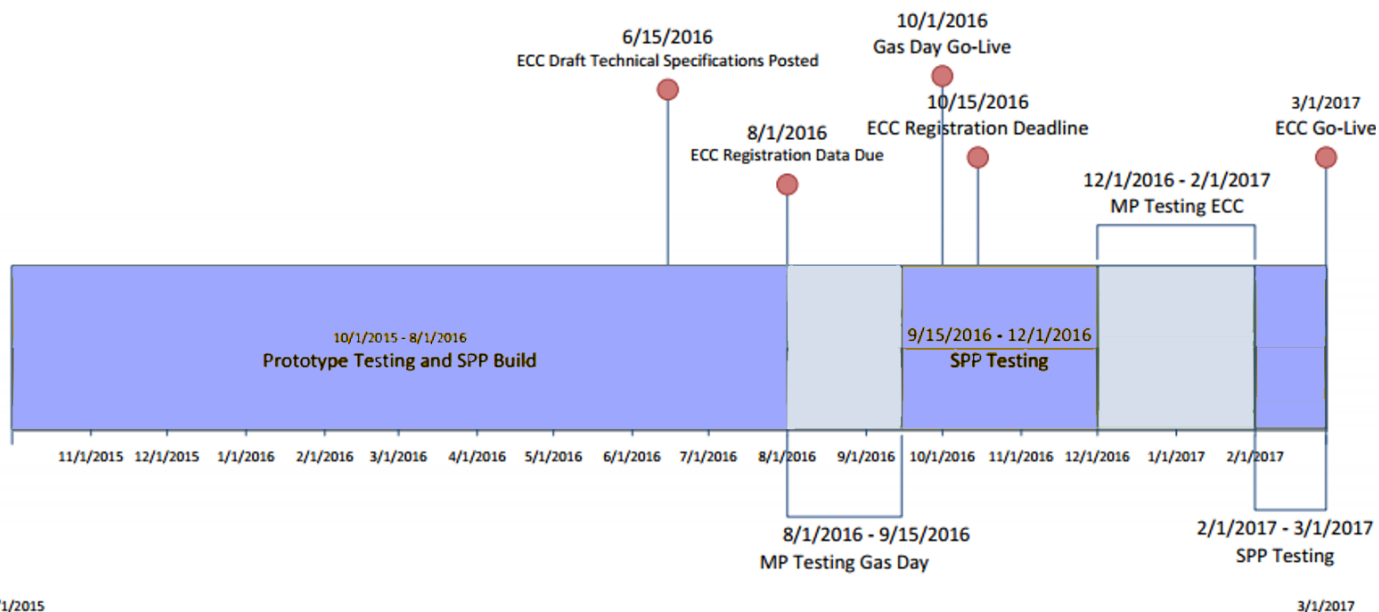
6/15/2016
ECC Draft Technical Specifications Posted

10/1/2016
Gas Day Go-Live

10/15/2016
ECC Registration Deadline

8/1/2016
ECC Registration Data Due

3/1/2017
ECC Go-Live

12/1/2016 - 2/1/2017
MP Testing ECC

10/1/2015 - 8/1/2016
Prototype Testing and SPP Build

9/15/2016 - 12/1/2016
SPP Testing

11/1/2015 12/1/2015 1/1/2016 2/1/2016 3/1/2016 4/1/2016 5/1/2016 6/1/2016 7/1/2016 8/1/2016 9/1/2016 10/1/2016 11/1/2016 12/1/2016 1/1/2017 2/1/2017

8/1/2016 - 9/15/2016
MP Testing Gas Day

2/1/2017 - 3/1/2017
SPP Testing

/1/2015

3/1/2017